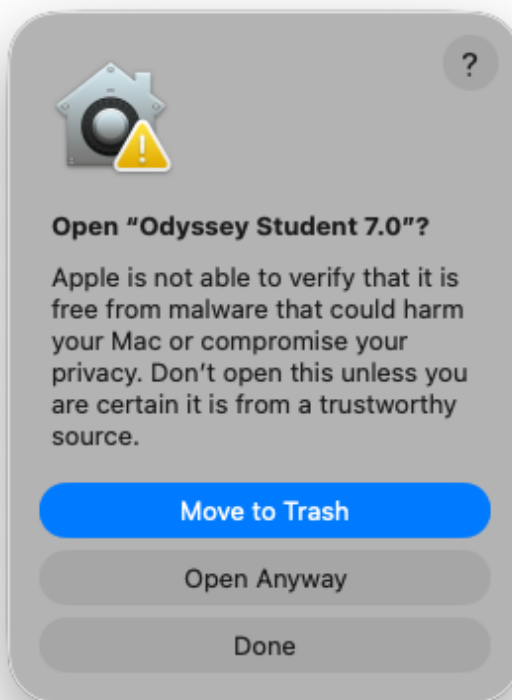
?

Open “Odyssey Student 7.0”?

Apple is not able to verify that it is free from malware that could harm your Mac or compromise your privacy. Don’t open this unless you are certain it is from a trustworthy source.

Move to Trash

Open Anyway

Done